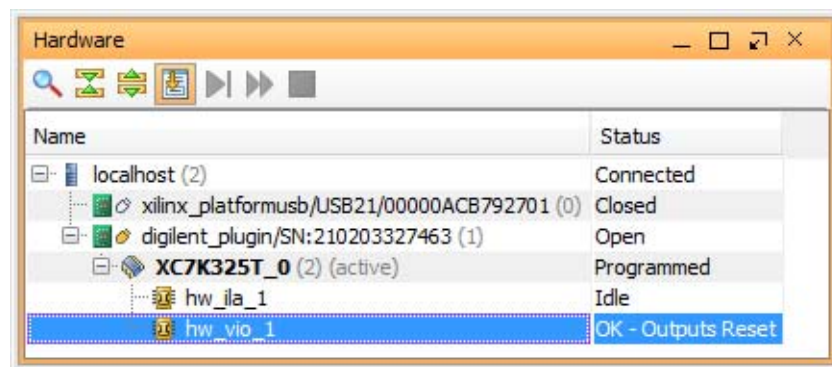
Hardware

| Name | Status |
|---|---|
| localhost (2) | Connected |
| xilinx_platformusb/USB21/00000ACB792701 (0) | Closed |
| digilent_plugin/SN:210203327463 (1) | Open |
| **XC7K325T_0** (2) (active) | Programmed |
| hw_ila_1 | Idle |
| hw_vio_1 | OK - Outputs Reset |